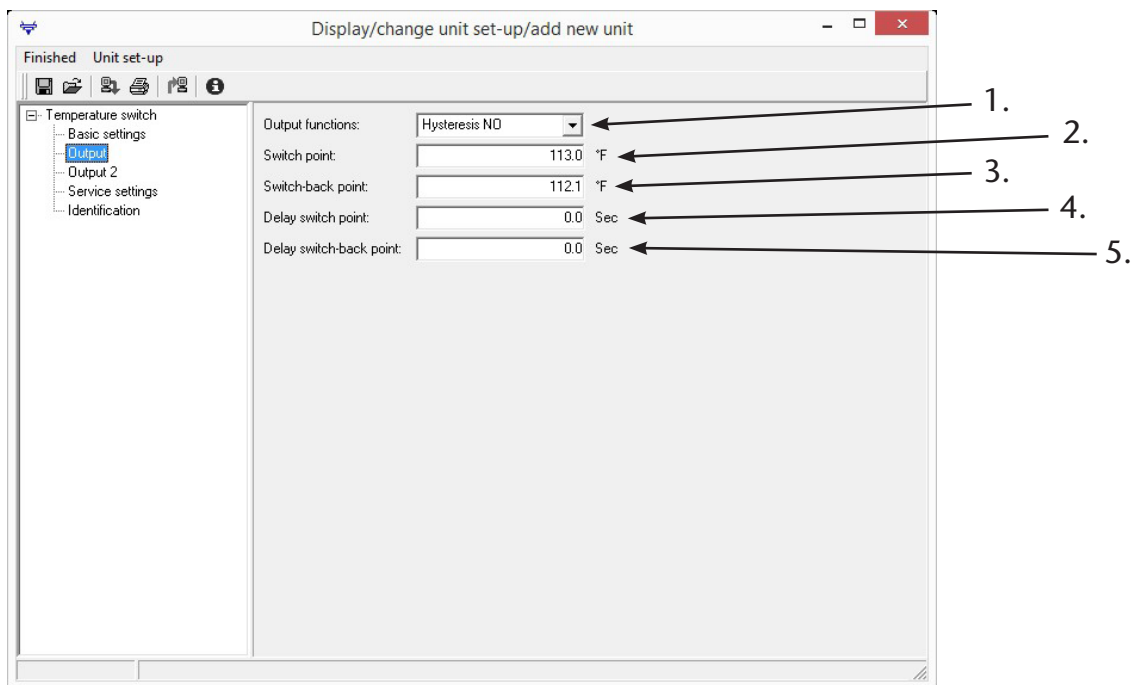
Display/change unit set-up/add new unit

Finished Unit set-up

Temperature switch
Basic settings
Output
Output 2
Service settings
Identification

Output functions: Hysteresis NO
Switch point: 113.0 °F
Switch-back point: 112.1 °F
Delay switch point: 0.0 Sec
Delay switch-back point: 0.0 Sec

1.
2.
3.
4.
5.